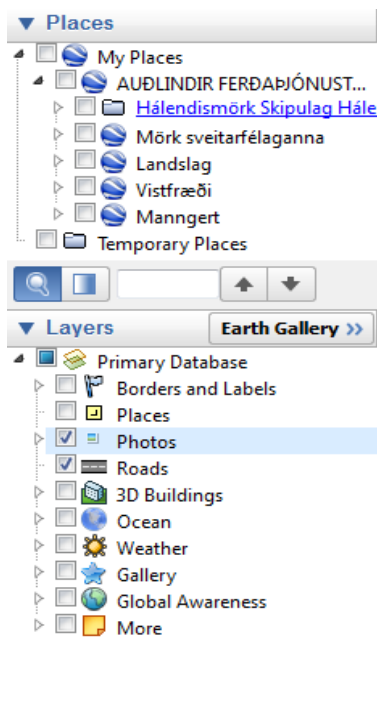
▼ Places
My Places
AUÐLINDIR FERÐAÞJÓNUST...
Hálendismörk Skipulag Hále
Mörk sveitarfélaganna
Landslag
Vistfræði
Manngert
Temporary Places

▼ Layers
Earth Gallery »
Primary Database
Borders and Labels
Places
Photos
Roads
3D Buildings
Ocean
Weather
Gallery
Global Awareness
More